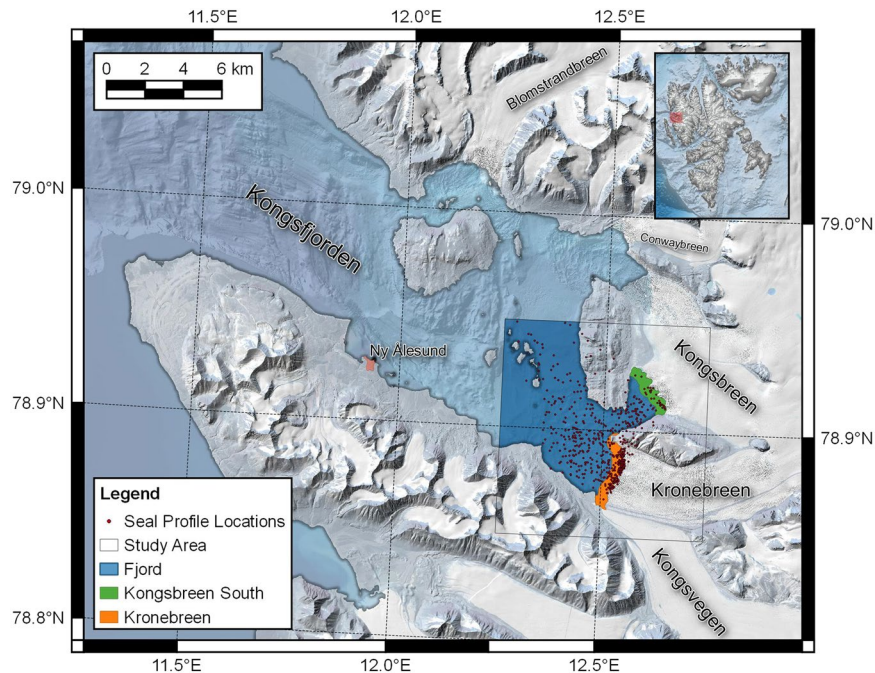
11.5°E
12.0°E
12.5°E

0 2 4 6 km

Blomstrandbreen

79.0°N

Kongsfjorden

79.0°N

Conwaybreen

Ny Ålesund

Kongsbreen

78.9°N

78.9°N

Kronebreen

Legend
Seal Profile Locations
Study Area
Fjord
Kongsbreen South
Kronebreen

Kongsvegen

78.8°N

11.5°E
12.0°E
12.5°E